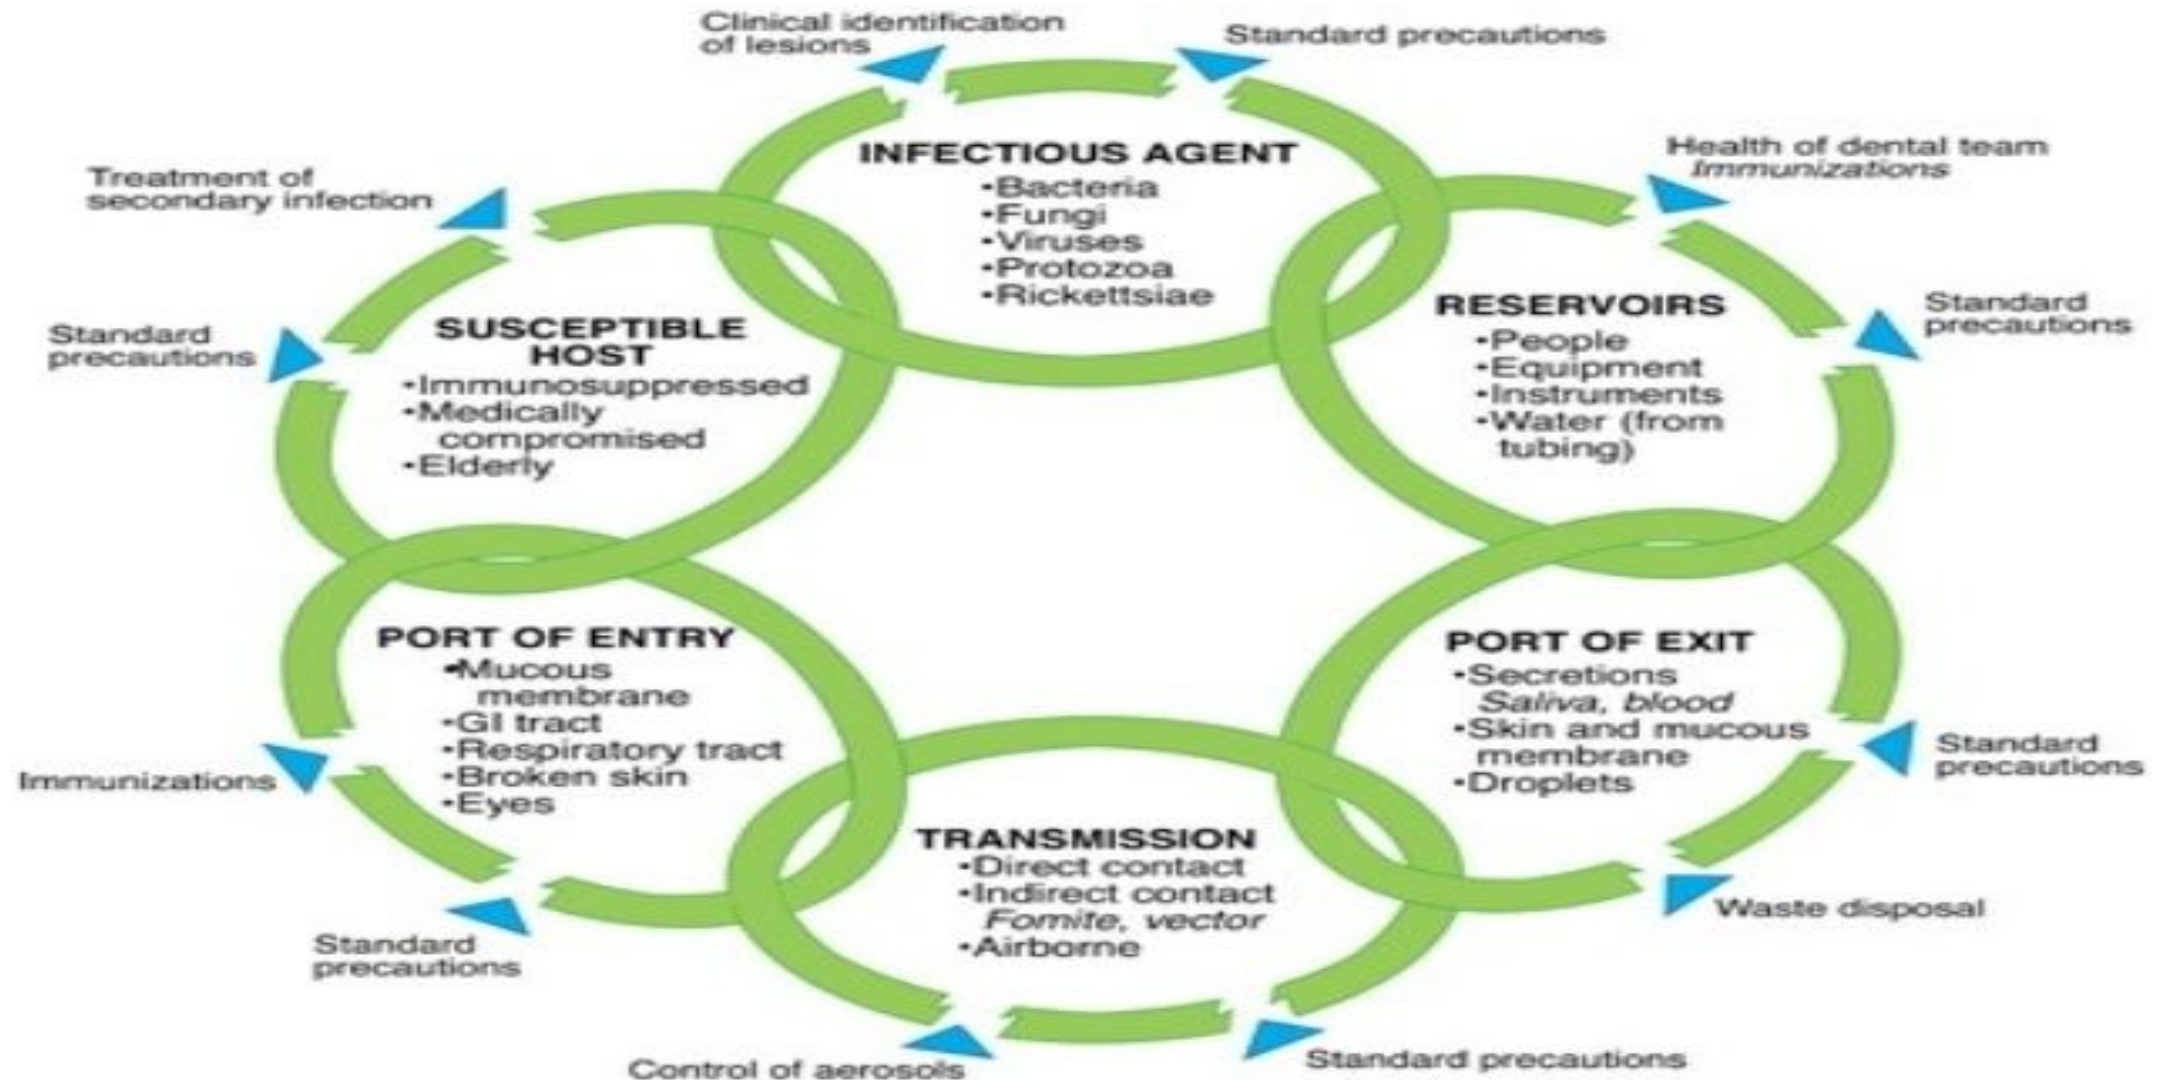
Clinical identification of lesions

Standard precautions

INFECTIOUS AGENT
•Bacteria
•Fungi
•Viruses
•Protozoa
•Rickettsiae

Health of dental team
Immunizations

Treatment of secondary infection

RESERVOIRS
•People
•Equipment
•Instruments
•Water (from tubing)

Standard precautions

Standard precautions

SUSCEPTIBLE HOST
•Immunosuppressed
•Medically compromised
•Elderly

PORT OF ENTRY
•Mucous membrane
•GI tract
•Respiratory tract
•Broken skin
•Eyes

PORT OF EXIT
•Secretions
Saliva, blood
•Skin and mucous membrane
•Droplets

Standard precautions

Immunizations

TRANSMISSION
•Direct contact
•Indirect contact
Fomite, vector
•Airborne

Waste disposal

Standard precautions

Control of aerosols

Standard precautions